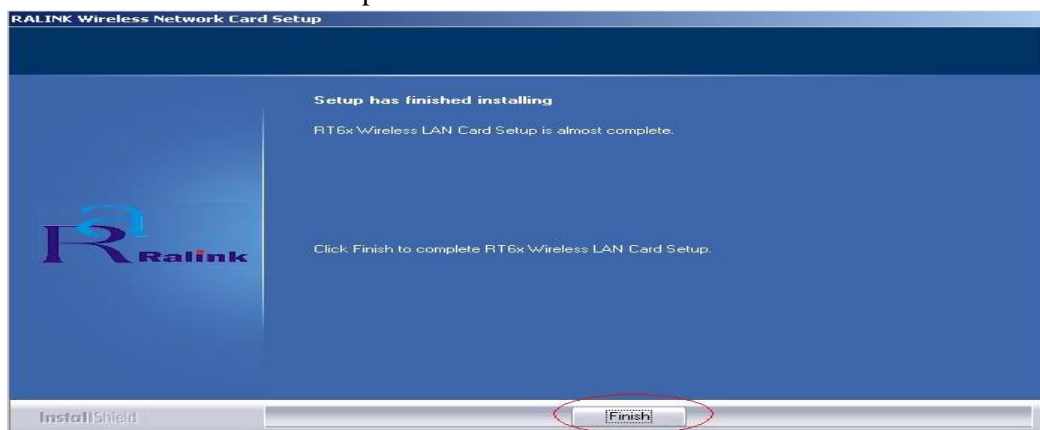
RALINK Wireless Network Card Setup

Setup has finished installing

RT6x Wireless LAN Card Setup is almost complete.

Ralink

Click Finish to complete RT6x Wireless LAN Card Setup.

InstallShield

Finish